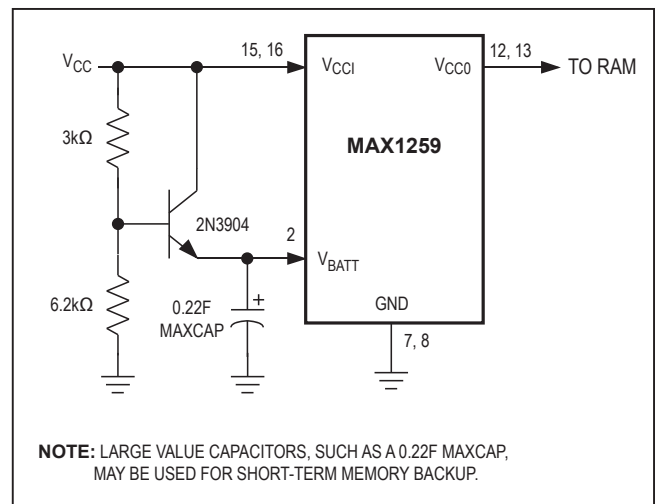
$V_{CC}$

15, 16

$V_{CCI}$

$V_{CC0}$

12, 13

TO RAM

3kΩ

MAX1259

2N3904

2

$V_{BATT}$

6.2kΩ

+

0.22F MAXCAP

GND

7, 8

NOTE: LARGE VALUE CAPACITORS, SUCH AS A 0.22F MAXCAP, MAY BE USED FOR SHORT-TERM MEMORY BACKUP.